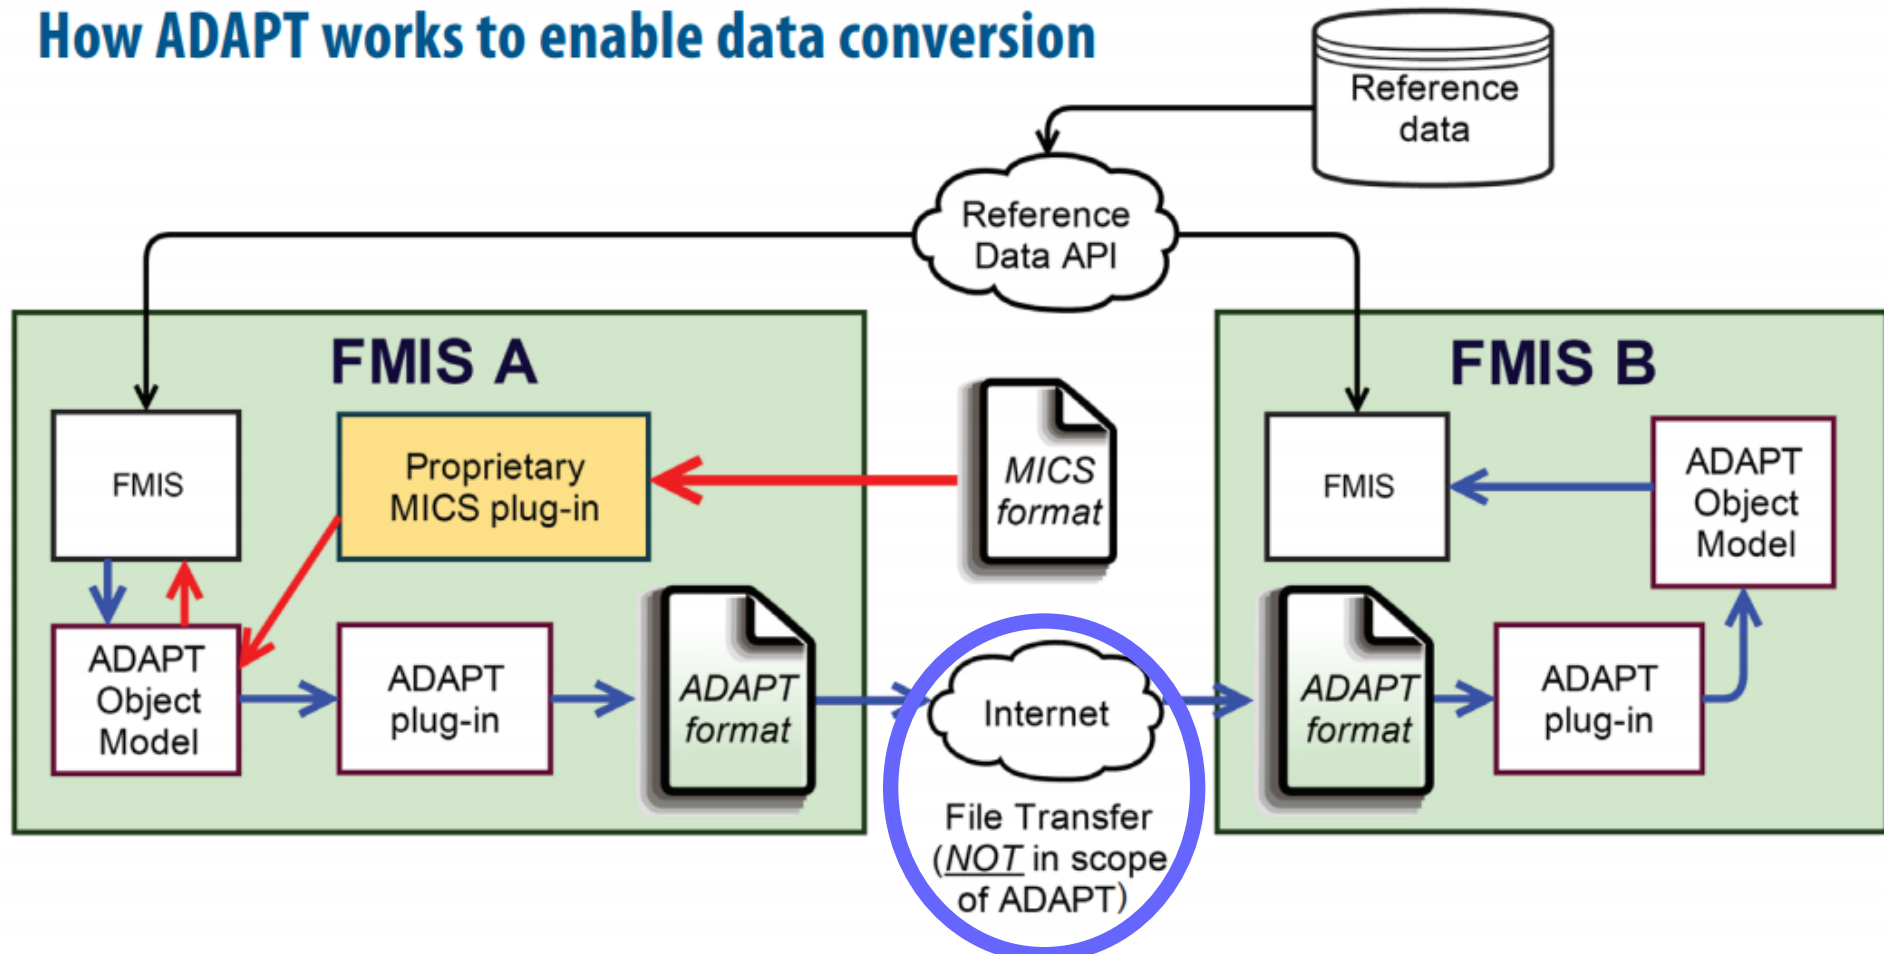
How ADAPT works to enable data conversion

Reference data

Reference Data API

FMIS A

FMIS

Proprietary MICS plug-in

MICS format

ADAPT Object Model

ADAPT plug-in

ADAPT format

Internet

File Transfer (NOT in scope of ADAPT)

FMIS B

FMIS

ADAPT Object Model

ADAPT format

ADAPT plug-in